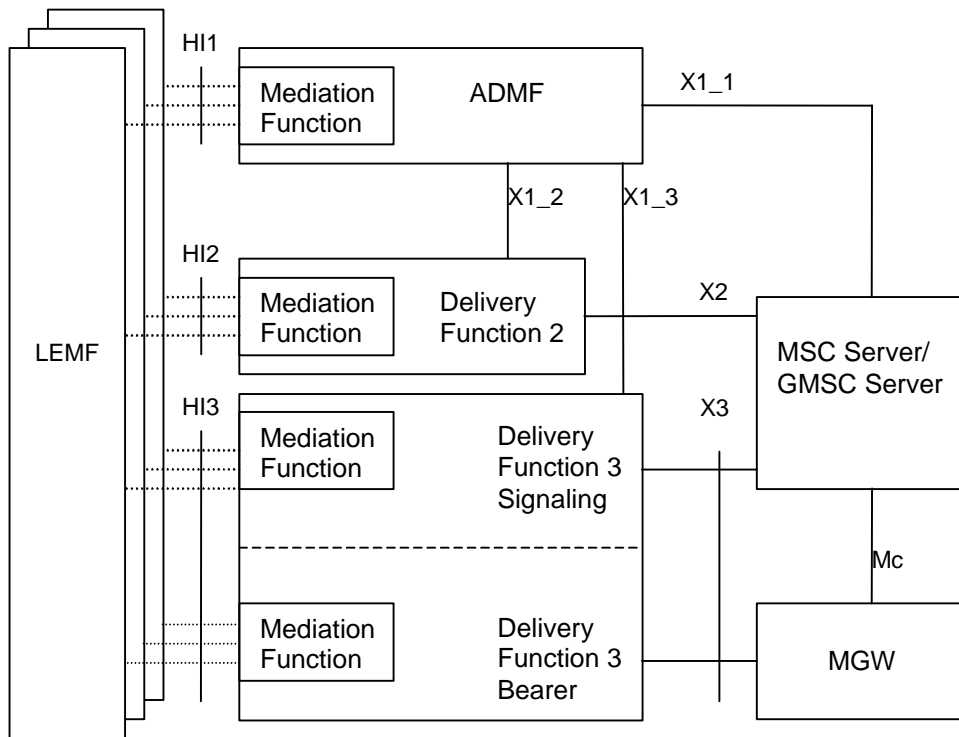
HI1

Mediation Function

ADMF

X1_1

X1_2

X1_3

HI2

Mediation Function

Delivery Function 2

X2

LEMF

MSC Server/ GMSC Server

HI3

Mediation Function

Delivery Function 3 Signaling

X3

Mc

Mediation Function

Delivery Function 3 Bearer

MGW